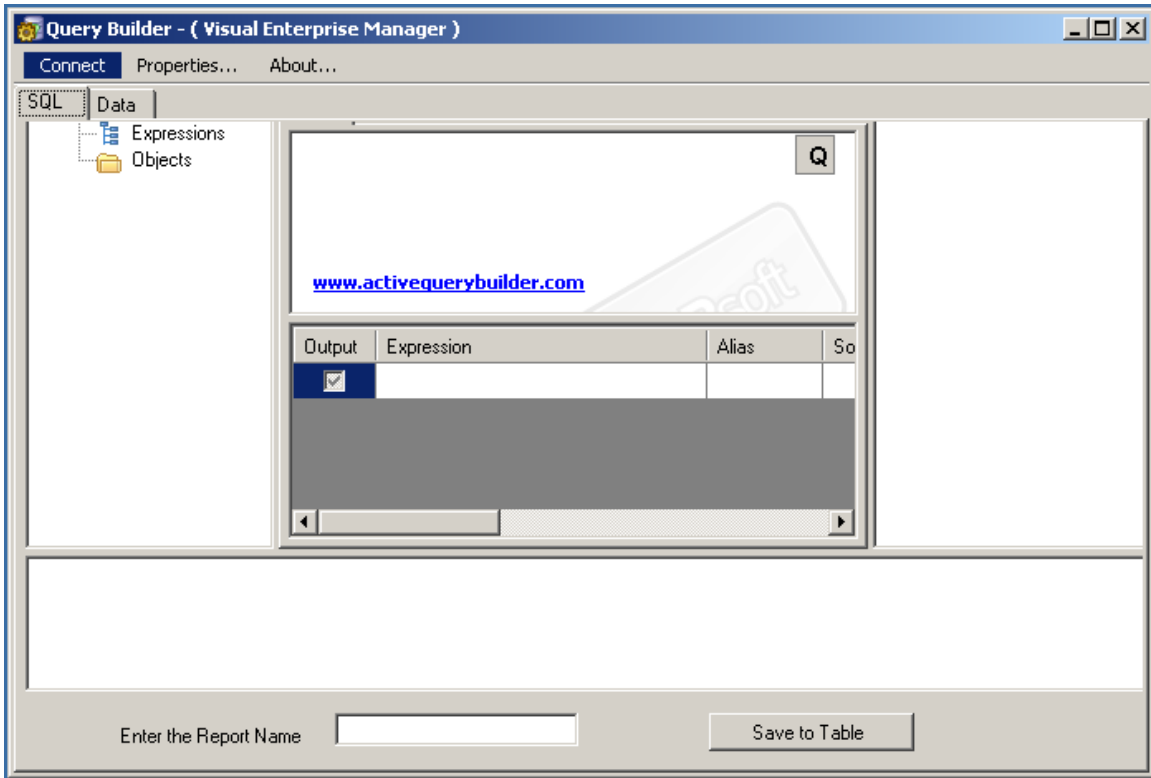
Query Builder - ( Visual Enterprise Manager )

Connect Properties... About...

SQL Data

Expressions
Objects

Q

www.activequerybuilder.com

| Output | Expression | Alias | So |
|---|---|---|---|
| ☑ | | | |

Enter the Report Name

Save to Table